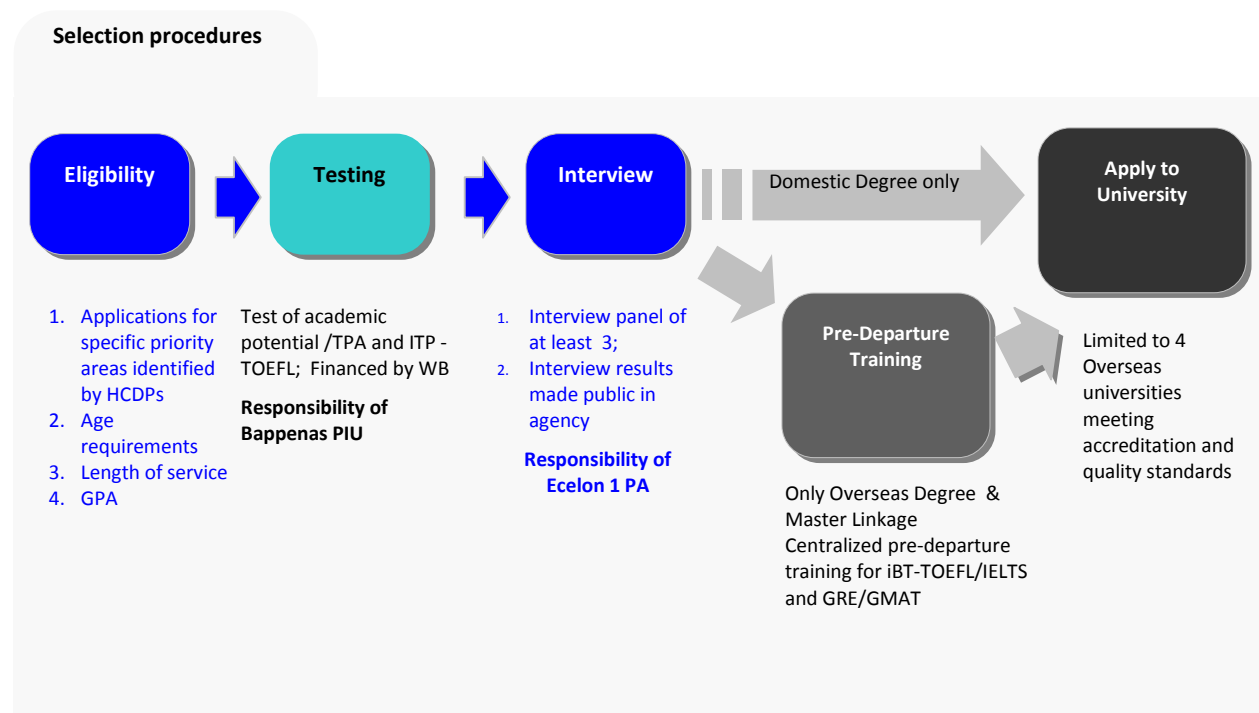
Selection procedures

Eligibility

Testing

Interview

Domestic Degree only

Apply to University

Pre-Departure Training

1. Applications for specific priority areas identified by HCDPs
2. Age requirements
3. Length of service
4. GPA

Test of academic potential /TPA and ITP - TOEFL; Financed by WB

Responsibility of Bappenas PIU

1. Interview panel of at least 3;
2. Interview results made public in agency

Responsibility of Ecelon 1 PA

Only Overseas Degree & Master Linkage
Centralized pre-departure training for iBT-TOEFL/IELTS and GRE/GMAT

Limited to 4 Overseas universities meeting accreditation and quality standards